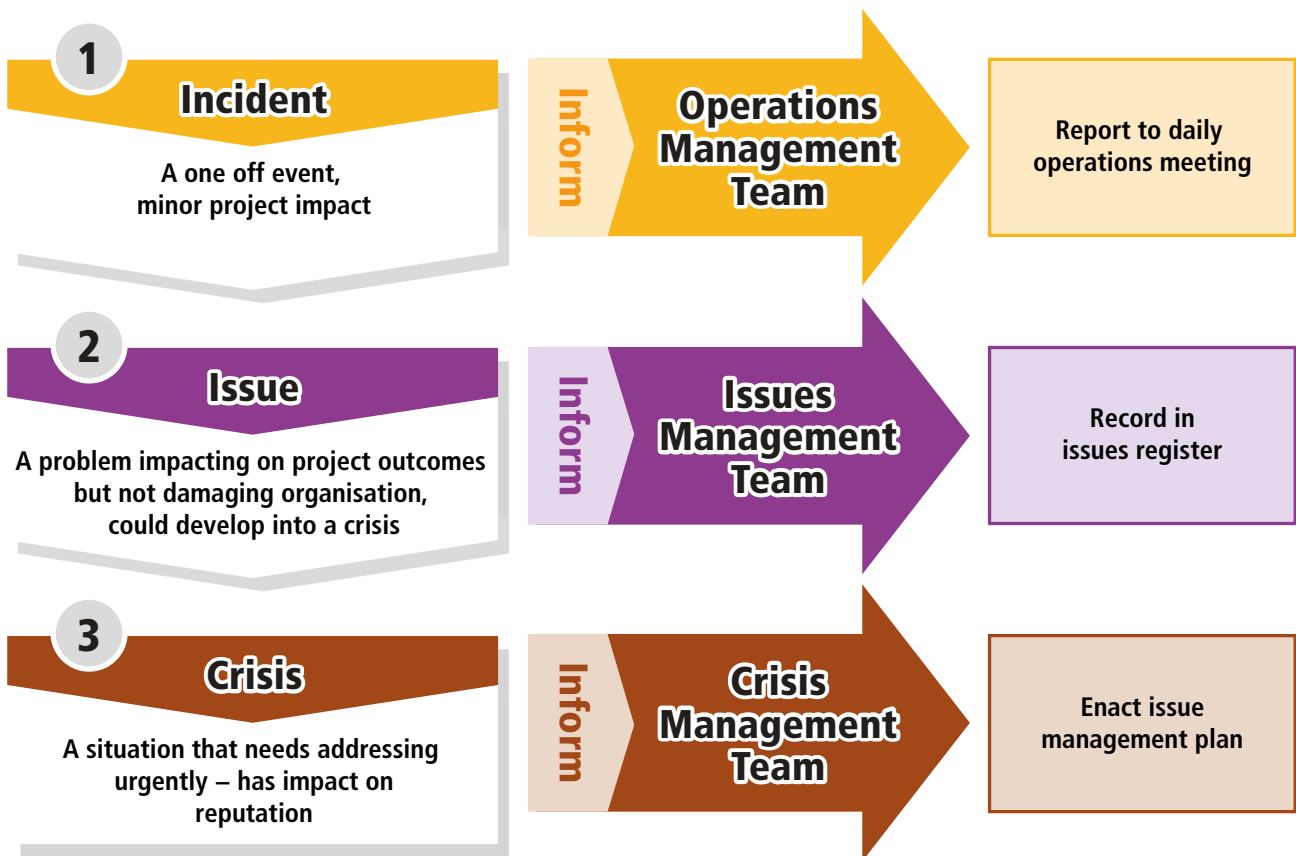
1

Incident

A one off event, minor project impact

Inform

Operations Management Team

Report to daily operations meeting

2

Issue

A problem impacting on project outcomes but not damaging organisation, could develop into a crisis

Inform

Issues Management Team

Record in issues register

3

Crisis

A situation that needs addressing urgently – has impact on reputation

Inform

Crisis Management Team

Enact issue management plan